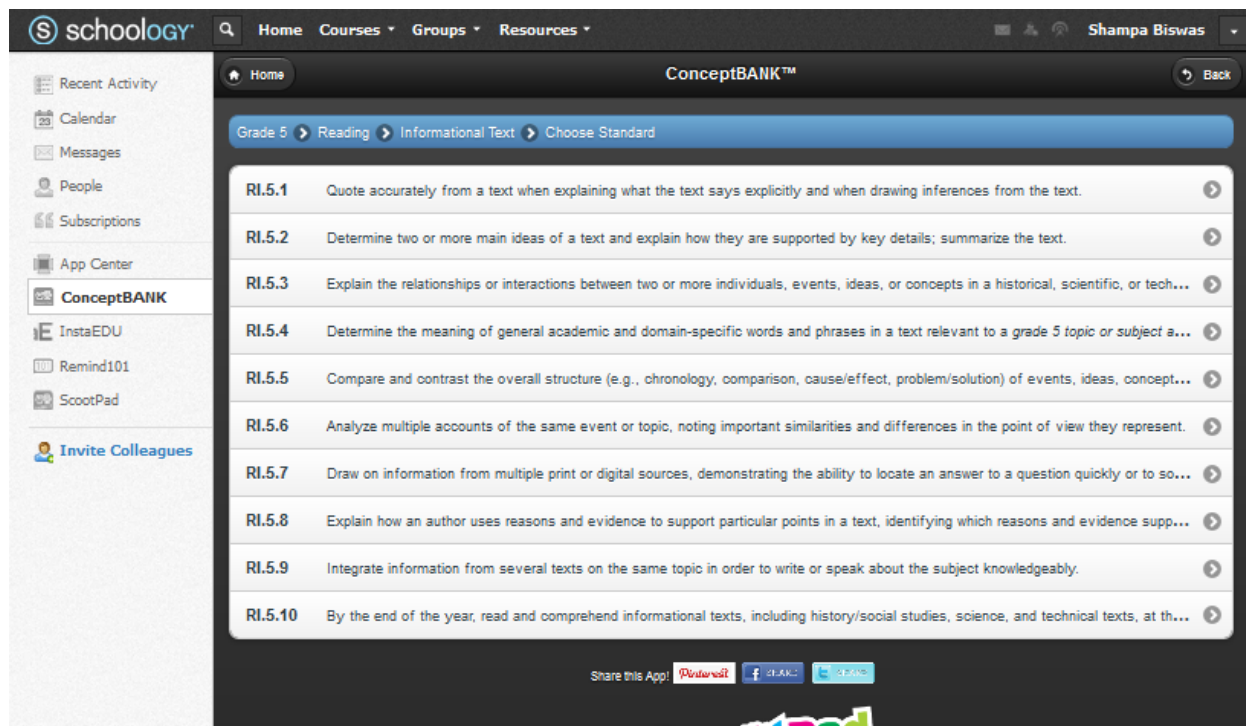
schoology Home Courses Groups Resources Shampa Biswas

Recent Activity
Calendar
Messages
People
Subscriptions
App Center
ConceptBANK
InstaEDU
Remind101
ScootPad
Invite Colleagues

Home ConceptBANK™ Back

Grade 5 Reading Informational Text Choose Standard

| | |
|---|---|
| RI.5.1 | Quote accurately from a text when explaining what the text says explicitly and when drawing inferences from the text. |
| RI.5.2 | Determine two or more main ideas of a text and explain how they are supported by key details; summarize the text. |
| RI.5.3 | Explain the relationships or interactions between two or more individuals, events, ideas, or concepts in a historical, scientific, or tech... |
| RI.5.4 | Determine the meaning of general academic and domain-specific words and phrases in a text relevant to a *grade 5 topic or subject a...* |
| RI.5.5 | Compare and contrast the overall structure (e.g., chronology, comparison, cause/effect, problem/solution) of events, ideas, concept... |
| RI.5.6 | Analyze multiple accounts of the same event or topic, noting important similarities and differences in the point of view they represent. |
| RI.5.7 | Draw on information from multiple print or digital sources, demonstrating the ability to locate an answer to a question quickly or to so... |
| RI.5.8 | Explain how an author uses reasons and evidence to support particular points in a text, identifying which reasons and evidence supp... |
| RI.5.9 | Integrate information from several texts on the same topic in order to write or speak about the subject knowledgeably. |
| RI.5.10 | By the end of the year, read and comprehend informational texts, including history/social studies, science, and technical texts, at th... |

Share this App! Pinterest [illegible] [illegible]